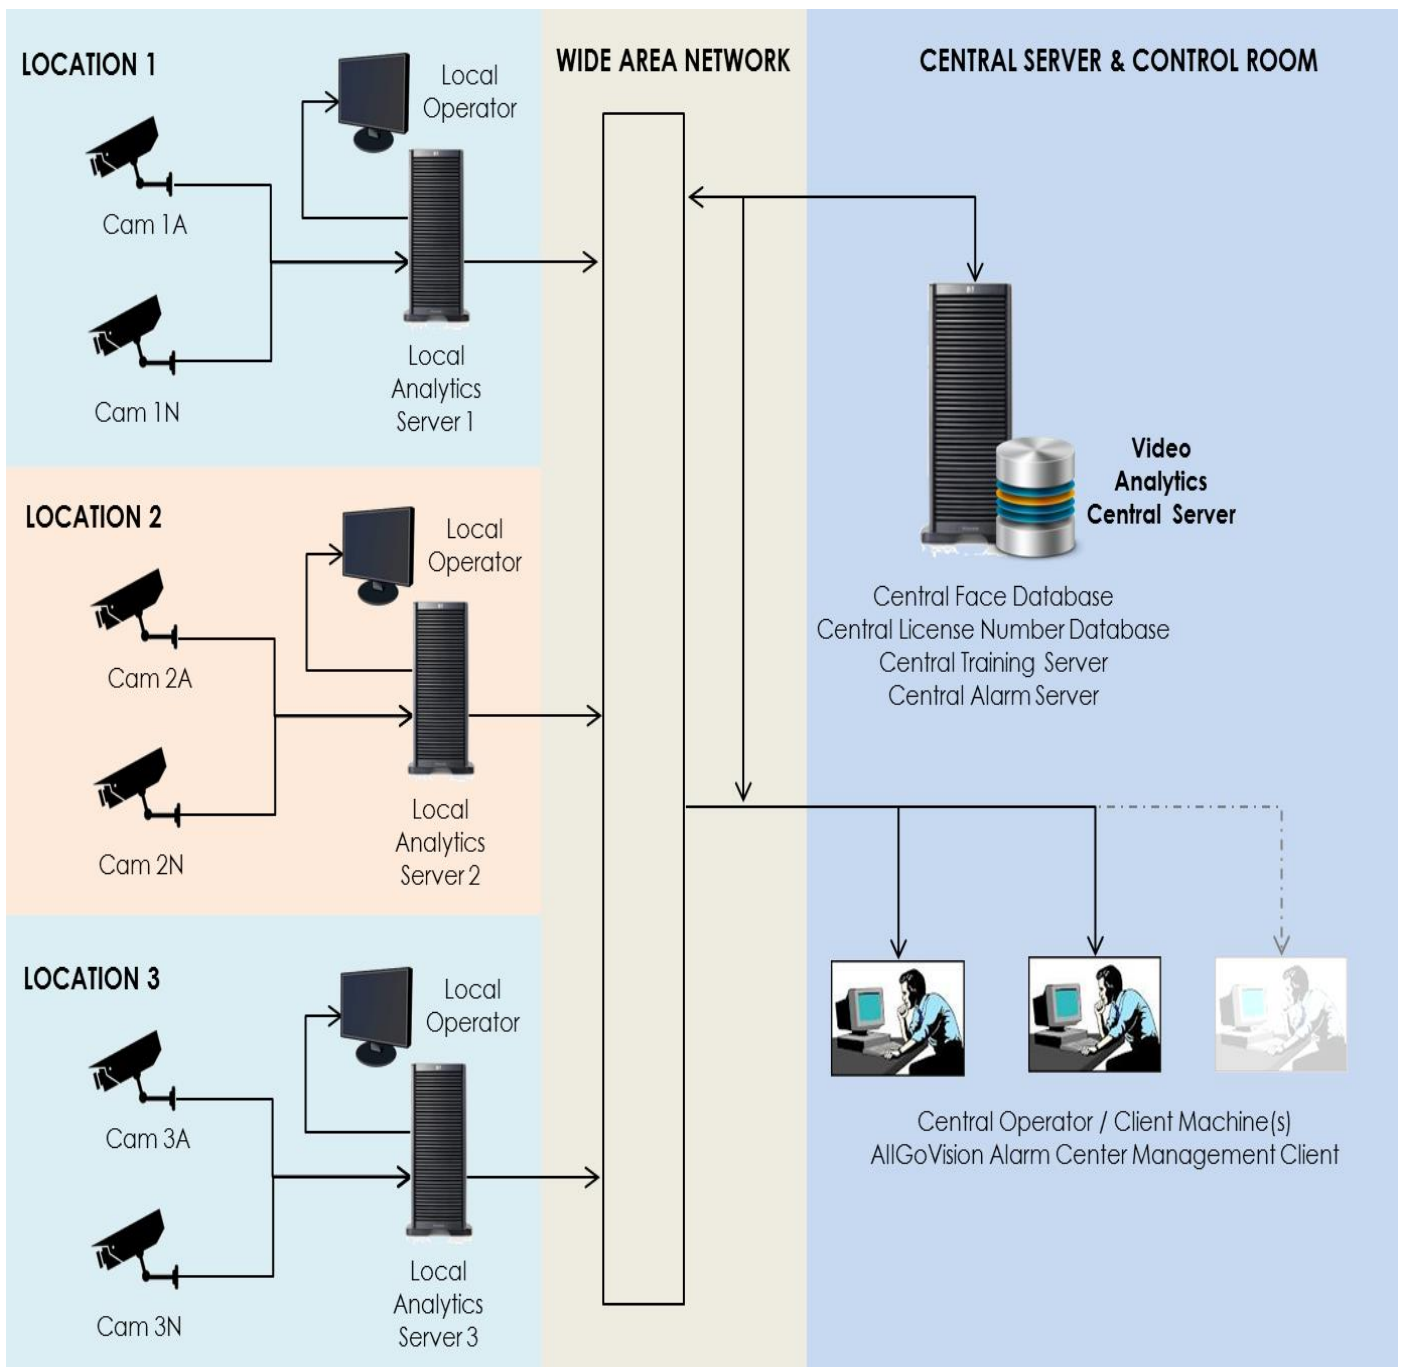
LOCATION 1

Local Operator

Cam 1A

Cam 1N

Local Analytics Server 1

LOCATION 2

Local Operator

Cam 2A

Cam 2N

Local Analytics Server 2

LOCATION 3

Local Operator

Cam 3A

Cam 3N

Local Analytics Server 3

WIDE AREA NETWORK

CENTRAL SERVER & CONTROL ROOM

Video Analytics Central Server

Central Face Database
Central License Number Database
Central Training Server
Central Alarm Server

Central Operator / Client Machine(s)
AllGoVision Alarm Center Management Client